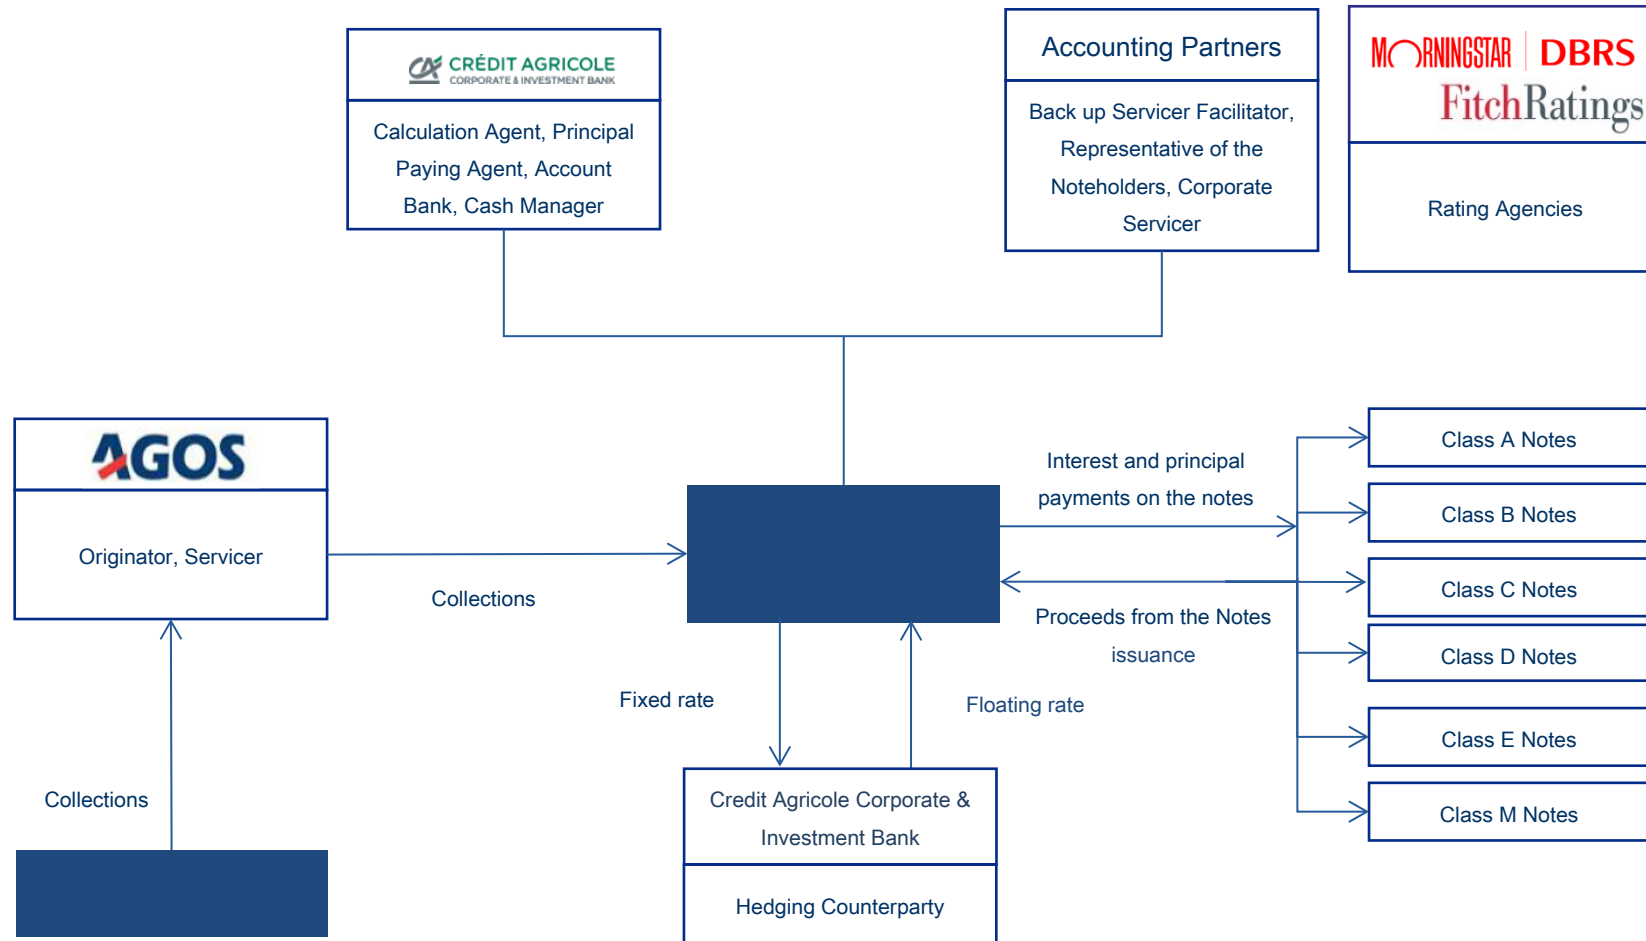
CRÉDIT AGRICOLE
CORPORATE & INVESTMENT BANK

Calculation Agent, Principal Paying Agent, Account Bank, Cash Manager

Accounting Partners

Back up Servicer Facilitator, Representative of the Noteholders, Corporate Servicer

MORNINGSTAR DBRS
FitchRatings

Rating Agencies

AGOS

Originator, Servicer

Collections

Interest and principal payments on the notes

Proceeds from the Notes issuance

Class A Notes

Class B Notes

Class C Notes

Class D Notes

Class E Notes

Class M Notes

Fixed rate

Floating rate

Collections

Credit Agricole Corporate & Investment Bank

Hedging Counterparty